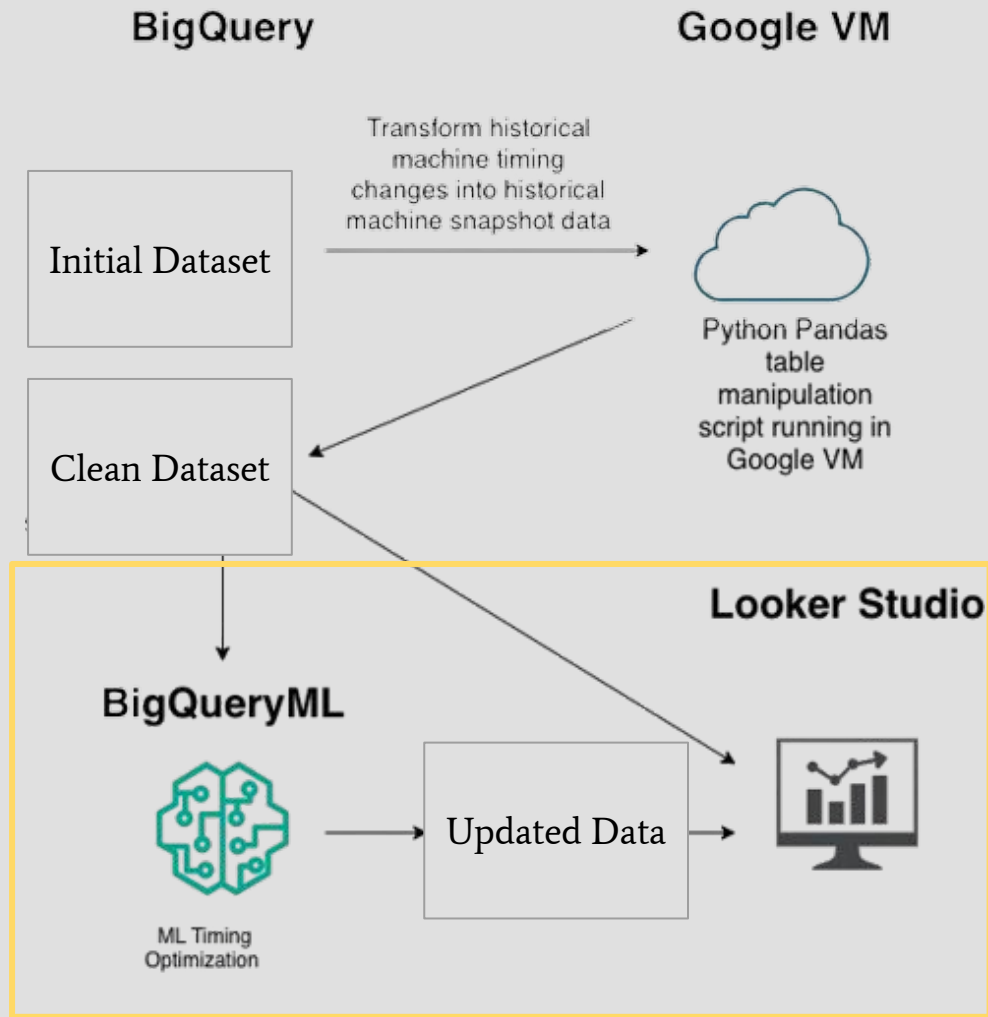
BigQuery

Google VM

Transform historical machine timing changes into historical machine snapshot data

Initial Dataset

Python Pandas table manipulation script running in Google VM

Clean Dataset

Looker Studio

BigQueryML

ML Timing Optimization

Updated Data